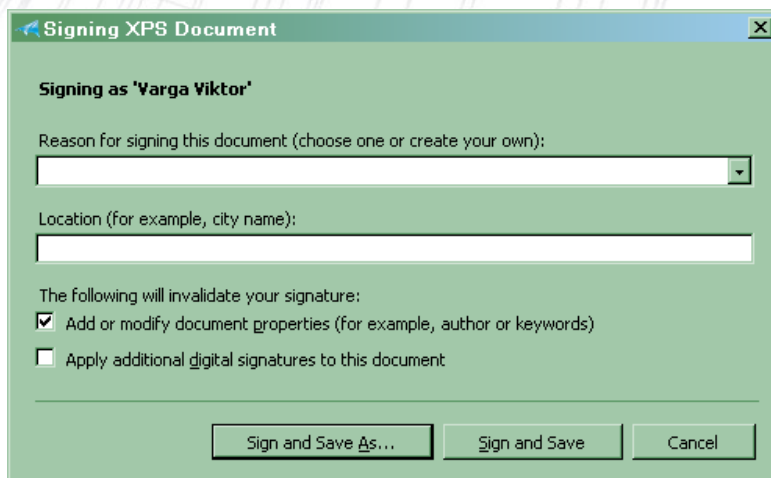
Signing XPS Document

Signing as 'Varga Viktor'

Reason for signing this document (choose one or create your own):

Location (for example, city name):

The following will invalidate your signature:

Add or modify document properties (for example, author or keywords)

Apply additional digital signatures to this document

Sign and Save As...

Sign and Save

Cancel